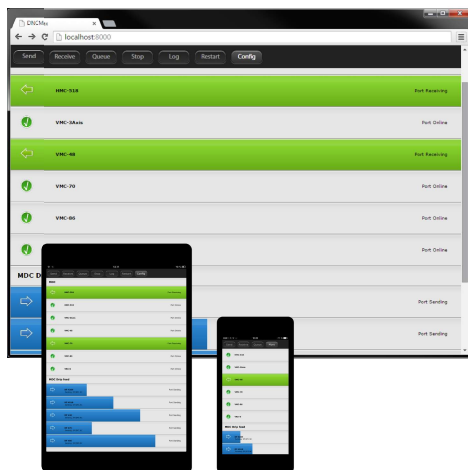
DNCMax
localhost:8000
Send
Receive
Queue
Stop
Log
Restart
Config

HMC-518
Port Receiving

VMC-3Axis
Port Online

VMC-48
Port Receiving

VMC-70
Port Online

VMC-86
Port Online

Port Online

MDC D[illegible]

Port Sending

Port Sending

MDC Only Feed